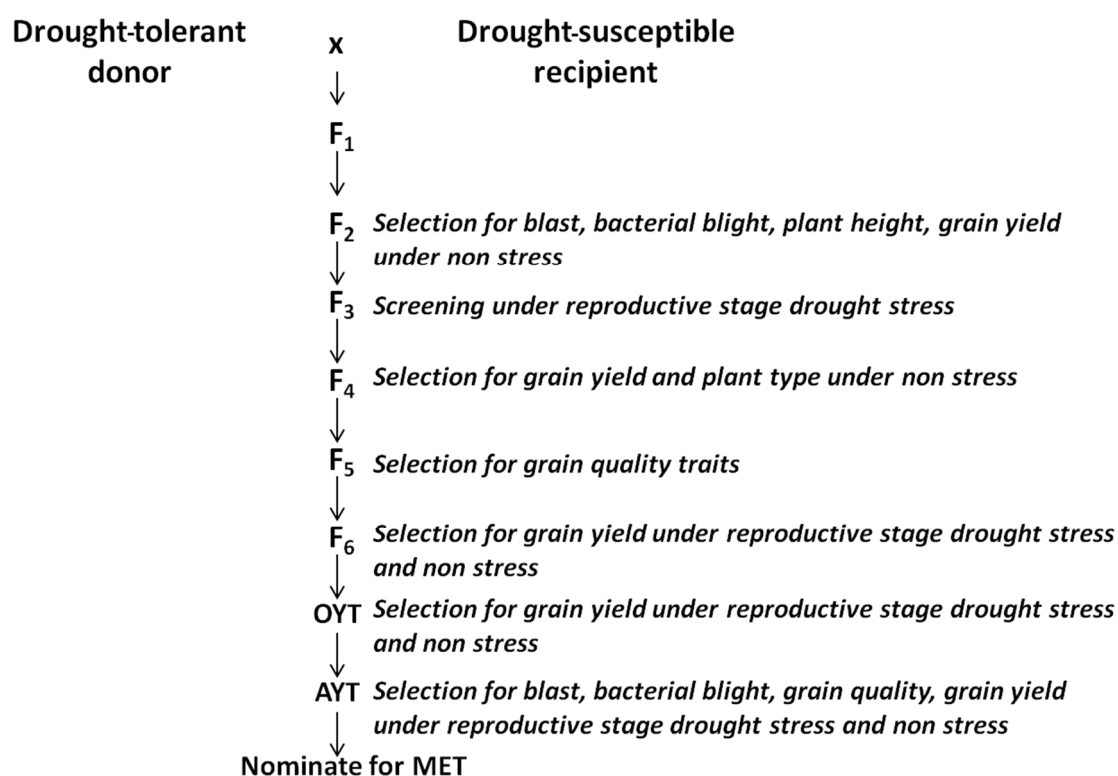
Drought-tolerant donor x Drought-susceptible recipient

$F_1$

$F_2$ Selection for blast, bacterial blight, plant height, grain yield under non stress

$F_3$ Screening under reproductive stage drought stress

$F_4$ Selection for grain yield and plant type under non stress

$F_5$ Selection for grain quality traits

$F_6$ Selection for grain yield under reproductive stage drought stress and non stress

OYT Selection for grain yield under reproductive stage drought stress and non stress

AYT Selection for blast, bacterial blight, grain quality, grain yield under reproductive stage drought stress and non stress

Nominate for MET